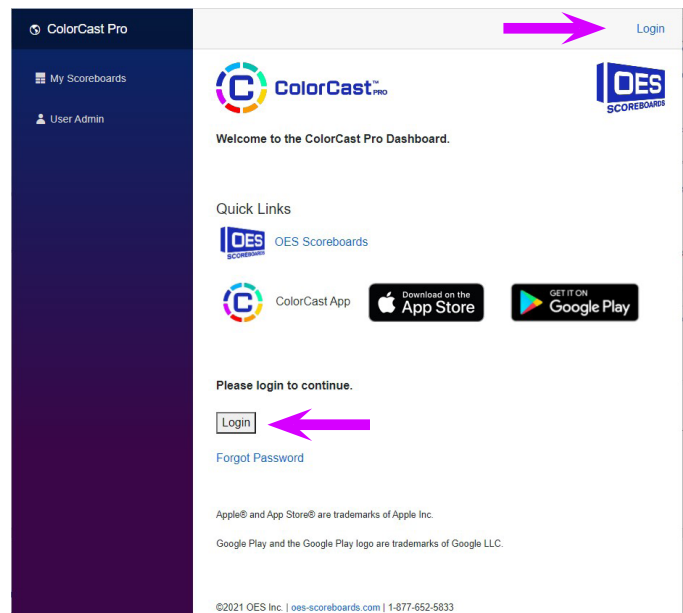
ColorCast Pro

My Scoreboards

User Admin

Login

ColorCast™ PRO

OES SCOREBOARDS

Welcome to the ColorCast Pro Dashboard.

Quick Links

OES SCOREBOARDS

OES Scoreboards

ColorCast App

Download on the App Store

GET IT ON Google Play

Please login to continue.

Login

Forgot Password

Apple® and App Store® are trademarks of Apple Inc.

Google Play and the Google Play logo are trademarks of Google LLC.

©2021 OES Inc. | oes-scoreboards.com | 1-877-652-5833